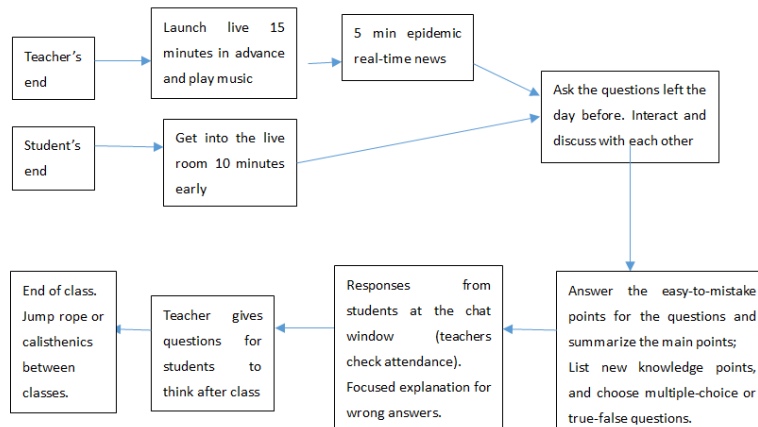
Teacher’s end

Launch live 15 minutes in advance and play music

5 min epidemic real-time news

Student’s end

Get into the live room 10 minutes early

Ask the questions left the day before. Interact and discuss with each other

Answer the easy-to-mistake points for the questions and summarize the main points; List new knowledge points, and choose multiple-choice or true-false questions.

Responses from students at the chat window (teachers check attendance). Focused explanation for wrong answers.

Teacher gives questions for students to think after class

End of class. Jump rope or calisthenics between classes.